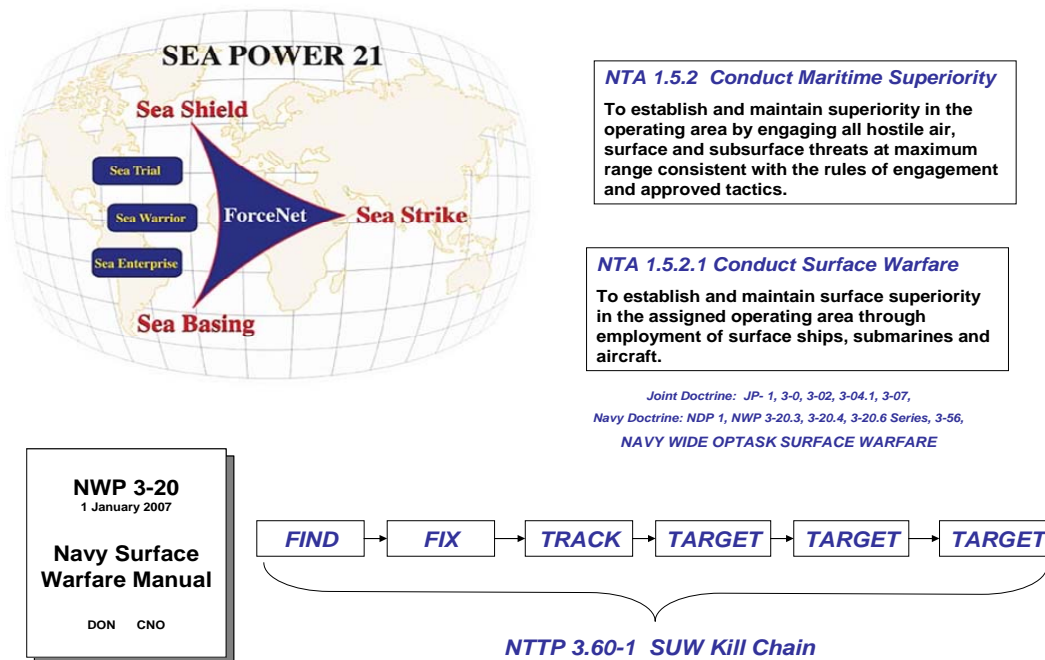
SEA POWER 21

Sea Shield

Sea Trial

Sea Warrior

ForceNet

Sea Strike

Sea Enterprise

Sea Basing

NTA 1.5.2 Conduct Maritime Superiority

To establish and maintain superiority in the operating area by engaging all hostile air, surface and subsurface threats at maximum range consistent with the rules of engagement and approved tactics.

NTA 1.5.2.1 Conduct Surface Warfare

To establish and maintain surface superiority in the assigned operating area through employment of surface ships, submarines and aircraft.

Joint Doctrine: JP- 1, 3-0, 3-02, 3-04.1, 3-07,

Navy Doctrine: NDP 1, NWP 3-20.3, 3-20.4, 3-20.6 Series, 3-56,

NAVY WIDE OPTASK SURFACE WARFARE

NWP 3-20
1 January 2007

Navy Surface Warfare Manual

DON CNO

FIND → FIX → TRACK → TARGET → TARGET → TARGET

NTTP 3.60-1 SUW Kill Chain